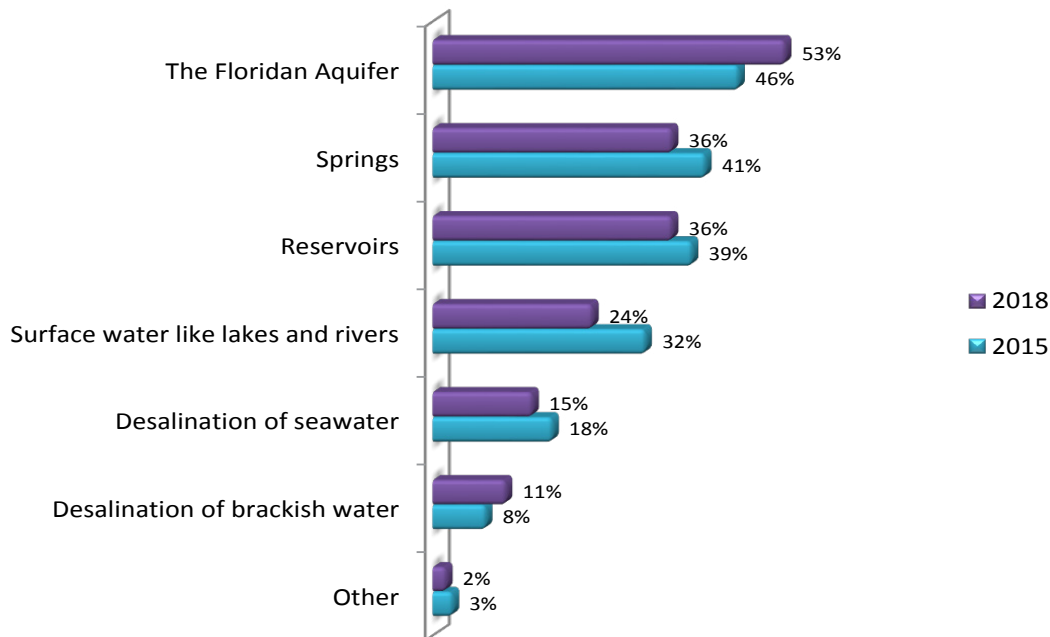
The Floridan Aquifer
53%
46%

Springs
36%
41%

Reservoirs
36%
39%

Surface water like lakes and rivers
24%
32%

Desalination of seawater
15%
18%

Desalination of brackish water
11%
8%

Other
2%
3%

2018
2015